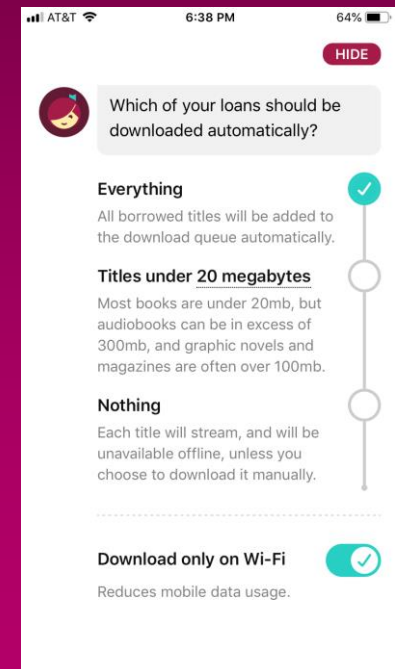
AT&T 6:38 PM 64%

HIDE

Which of your loans should be downloaded automatically?

Everything

All borrowed titles will be added to the download queue automatically.

Titles under 20 megabytes

Most books are under 20mb, but audiobooks can be in excess of 300mb, and graphic novels and magazines are often over 100mb.

Nothing

Each title will stream, and will be unavailable offline, unless you choose to download it manually.

Download only on Wi-Fi

Reduces mobile data usage.